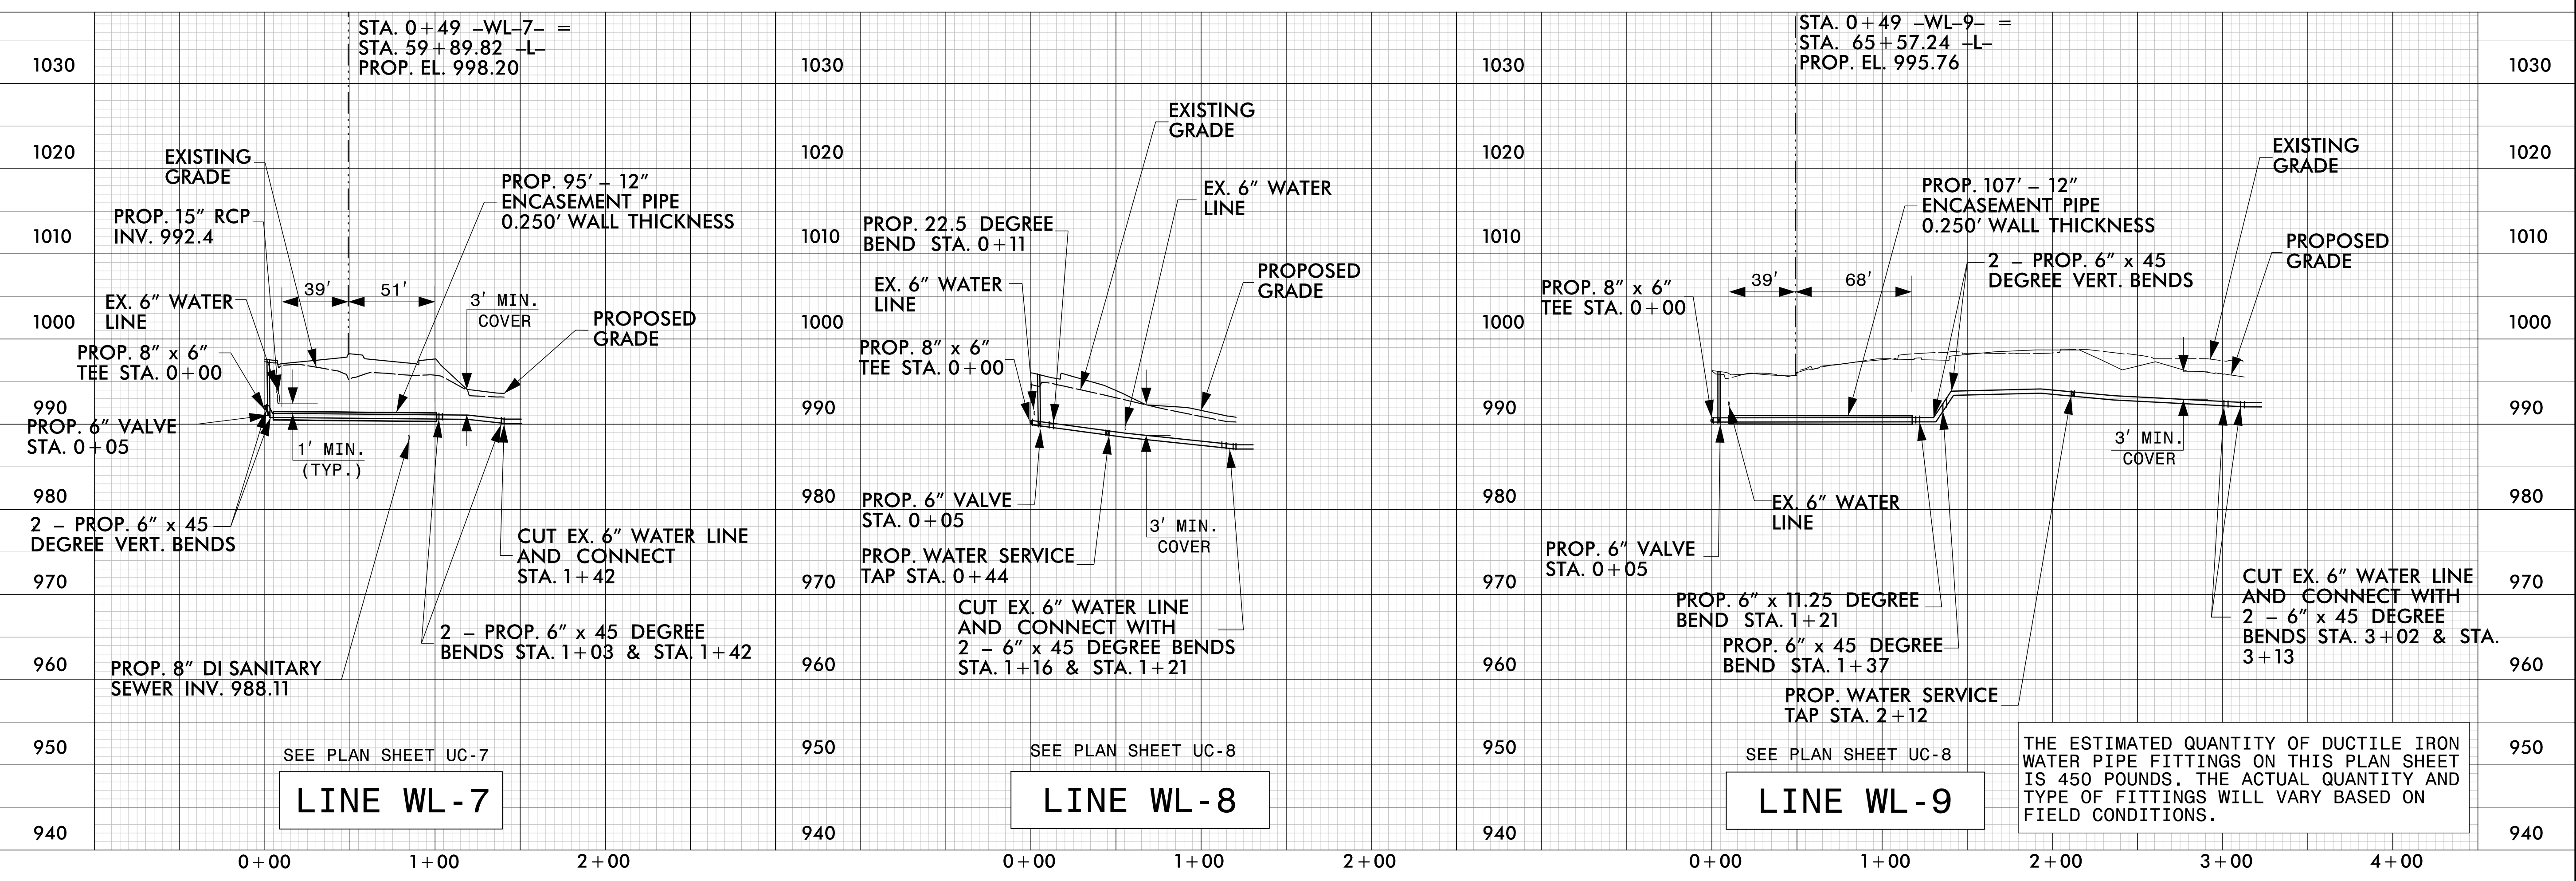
1030
1020
1010
1000
990
980
970
960
950
940

STA. 0+49 –WL-7– =
STA. 59+89.82 –L–
PROP. EL. 998.20

EXISTING GRADE

PROP. 15" RCP
INV. 992.4

PROP. 95' – 12"
ENCASEMENT PIPE
0.250' WALL THICKNESS

39'
51'
3' MIN.
COVER

EX. 6" WATER LINE

PROPOSED GRADE

PROP. 8" x 6"
TEE STA. 0+00

PROP. 6" VALVE
STA. 0+05

1' MIN.
(TYP.)

2 – PROP. 6" x 45
DEGREE VERT. BENDS

CUT EX. 6" WATER LINE
AND CONNECT
STA. 1+42

2 – PROP. 6" x 45 DEGREE
BENDS STA. 1+03 & STA. 1+42

PROP. 8" DI SANITARY
SEWER INV. 988.11

SEE PLAN SHEET UC-7

LINE WL-7

0+00
1+00
2+00

1030
1020
1010
1000
990
980
970
960
950
940

EXISTING GRADE

EX. 6" WATER LINE

PROP. 22.5 DEGREE
BEND STA. 0+11

PROPOSED GRADE

EX. 6" WATER LINE

PROP. 8" x 6"
TEE STA. 0+00

PROP. 6" VALVE
STA. 0+05

3' MIN.
COVER

PROP. WATER SERVICE
TAP STA. 0+44

CUT EX. 6" WATER LINE
AND CONNECT WITH
2 – 6" x 45 DEGREE BENDS
STA. 1+16 & STA. 1+21

SEE PLAN SHEET UC-8

LINE WL-8

0+00
1+00
2+00

1030
1020
1010
1000
990
980
970
960
950
940

STA. 0+49 –WL-9– =
STA. 65+57.24 –L–
PROP. EL. 995.76

EXISTING GRADE

PROP. 107' – 12"
ENCASEMENT PIPE
0.250' WALL THICKNESS

PROPOSED GRADE

2 – PROP. 6" x 45
DEGREE VERT. BENDS

39'
68'

PROP. 8" x 6"
TEE STA. 0+00

3' MIN.
COVER

EX. 6" WATER LINE

PROP. 6" VALVE
STA. 0+05

CUT EX. 6" WATER LINE
AND CONNECT WITH
2 – 6" x 45 DEGREE
BENDS STA. 3+02 & STA.
3+13

PROP. 6" x 11.25 DEGREE
BEND STA. 1+21

PROP. 6" x 45 DEGREE
BEND STA. 1+37

PROP. WATER SERVICE
TAP STA. 2+12

SEE PLAN SHEET UC-8

LINE WL-9

THE ESTIMATED QUANTITY OF DUCTILE IRON WATER PIPE FITTINGS ON THIS PLAN SHEET IS 450 POUNDS. THE ACTUAL QUANTITY AND TYPE OF FITTINGS WILL VARY BASED ON FIELD CONDITIONS.

0+00
1+00
2+00
3+00
4+00

1030
1020
1010
1000
990
980
970
960
950
940